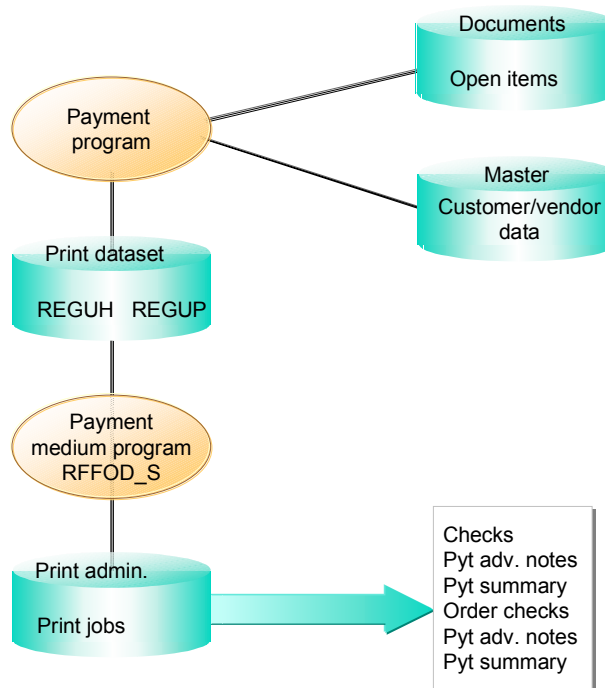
Documents

Open items

Payment program

Master

Customer/vendor data

Print dataset

REGUH REGUP

Payment medium program RFFOD_S

Print admin.

Print jobs

Checks
Pyt adv. notes
Pyt summary
Order checks
Pyt adv. notes
Pyt summary